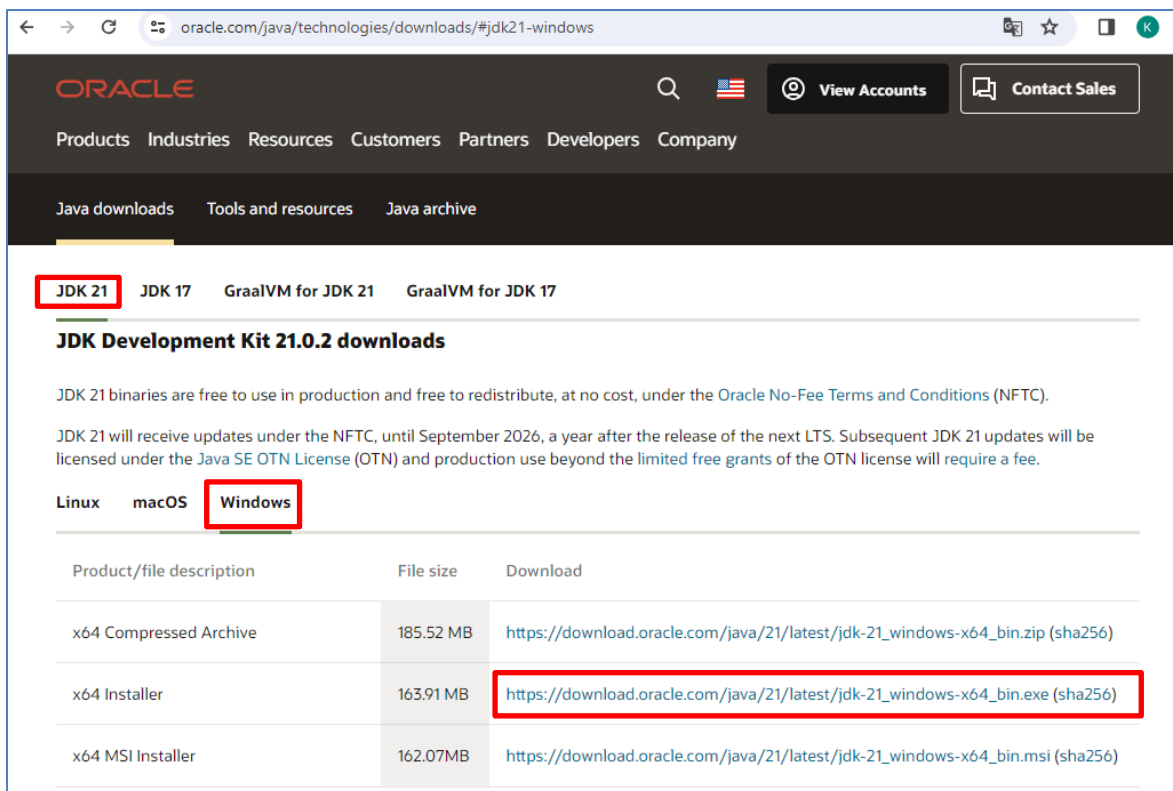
oracle.com/java/technologies/downloads/#jdk21-windows

K

ORACLE

View Accounts

Contact Sales

Products Industries Resources Customers Partners Developers Company

Java downloads Tools and resources Java archive

JDK 21 JDK 17 GraalVM for JDK 21 GraalVM for JDK 17

JDK Development Kit 21.0.2 downloads

JDK 21 binaries are free to use in production and free to redistribute, at no cost, under the Oracle No-Fee Terms and Conditions (NFTC).

JDK 21 will receive updates under the NFTC, until September 2026, a year after the release of the next LTS. Subsequent JDK 21 updates will be licensed under the Java SE OTN License (OTN) and production use beyond the limited free grants of the OTN license will require a fee.

Linux macOS Windows

| Product/file description | File size | Download |
|---|---|---|
| x64 Compressed Archive | 185.52 MB | https://download.oracle.com/java/21/latest/jdk-21_windows-x64_bin.zip (sha256) |
| x64 Installer | 163.91 MB | https://download.oracle.com/java/21/latest/jdk-21_windows-x64_bin.exe (sha256) |
| x64 MSI Installer | 162.07MB | https://download.oracle.com/java/21/latest/jdk-21_windows-x64_bin.msi (sha256) |